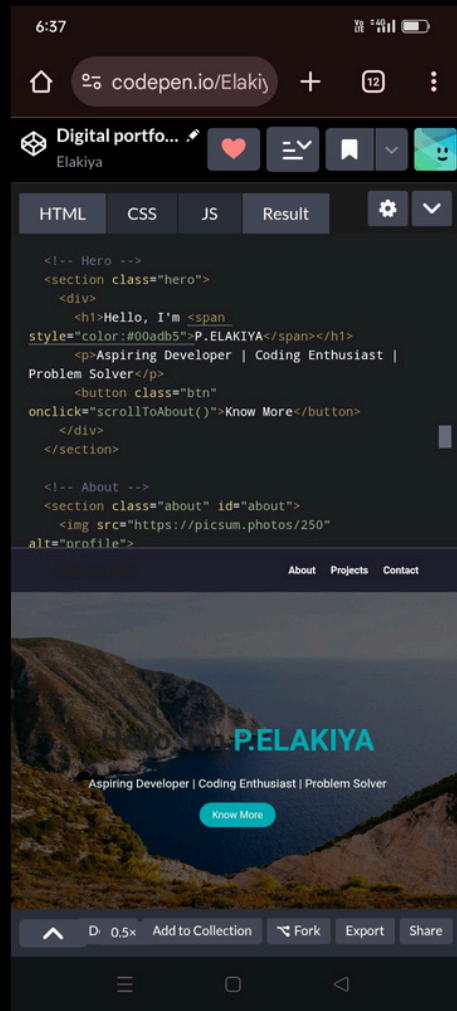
6:37

codepen.io/Elakiy

12

Digital portfo...
Elakiya

HTML CSS JS Result

<!-- Hero -->
<section class="hero">
<div>
<h1>Hello, I'm <span style="color:#00adb5">P.ELAKIYA</span></h1>
<p>Aspiring Developer | Coding Enthusiast | Problem Solver</p>
<button class="btn" onclick="scrollToAbout()">Know More</button>
</div>
</section>

<!-- About -->
<section class="about" id="about">
<img src="https://picsum.photos/250" alt="profile">

About Projects Contact

Hello, I'm P.ELAKIYA

Aspiring Developer | Coding Enthusiast | Problem Solver

Know More

D 0.5× Add to Collection Fork Export Share